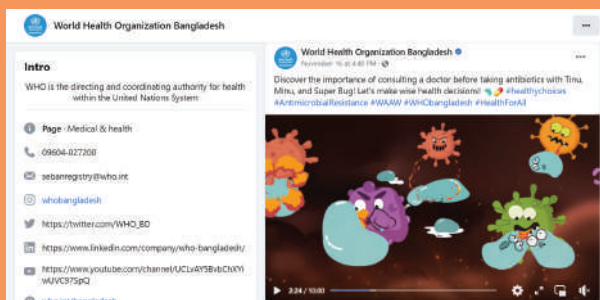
World Health Organization Bangladesh

···

Intro

WHO is the directing and coordinating authority for health within the United Nations System

Page · Medical & health

09604-027200

sebanregistry@who.int

whobangladesh

https://twitter.com/WHO_BD

https://www.linkedin.com/company/who-bangladesh/

https://www.youtube.com/channel/UC1xAY5BvbChXYIwUVC97SpQ

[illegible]

World Health Organization Bangladesh

November 16 at 4:40 PM · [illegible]

···

Discover the importance of consulting a doctor before taking antibiotics with Tinu, Minu, and Super Bug! Let's make wise health decisions! #healthychoices #AntimicrobialResistance #WAAW #WHObangladesh #HealthForAll

2:24 / 10:00